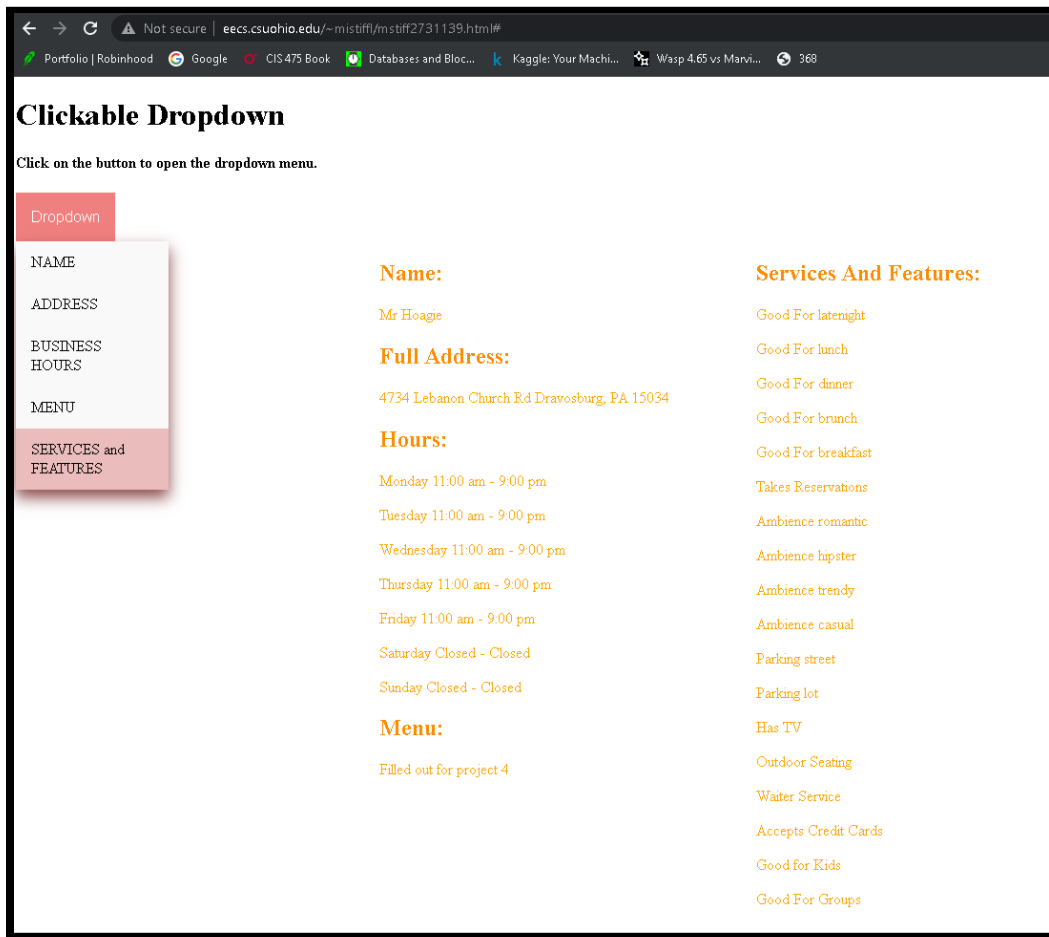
Not secure | eecs.csuohio.edu/~mistiffl/mstiff2731139.html#

Portfolio | Robinhood   Google   CIS 475 Book   Databases and Bloc...   Kaggle: Your Machi...   Wasp 4.65 vs Marvi...   368

# Clickable Dropdown

**Click on the button to open the dropdown menu.**

Dropdown

NAME

ADDRESS

BUSINESS HOURS

MENU

SERVICES and FEATURES

## Name:

Mr Hoagie

## Full Address:

4734 Lebanon Church Rd Dravosburg, PA 15034

## Hours:

Monday 11:00 am - 9:00 pm

Tuesday 11:00 am - 9:00 pm

Wednesday 11:00 am - 9:00 pm

Thursday 11:00 am - 9:00 pm

Friday 11:00 am - 9:00 pm

Saturday Closed - Closed

Sunday Closed - Closed

## Menu:

Filled out for project 4

## Services And Features:

Good For latenight

Good For lunch

Good For dinner

Good For brunch

Good For breakfast

Takes Reservations

Ambience romantic

Ambience hipster

Ambience trendy

Ambience casual

Parking street

Parking lot

Has TV

Outdoor Seating

Waiter Service

Accepts Credit Cards

Good for Kids

Good For Groups